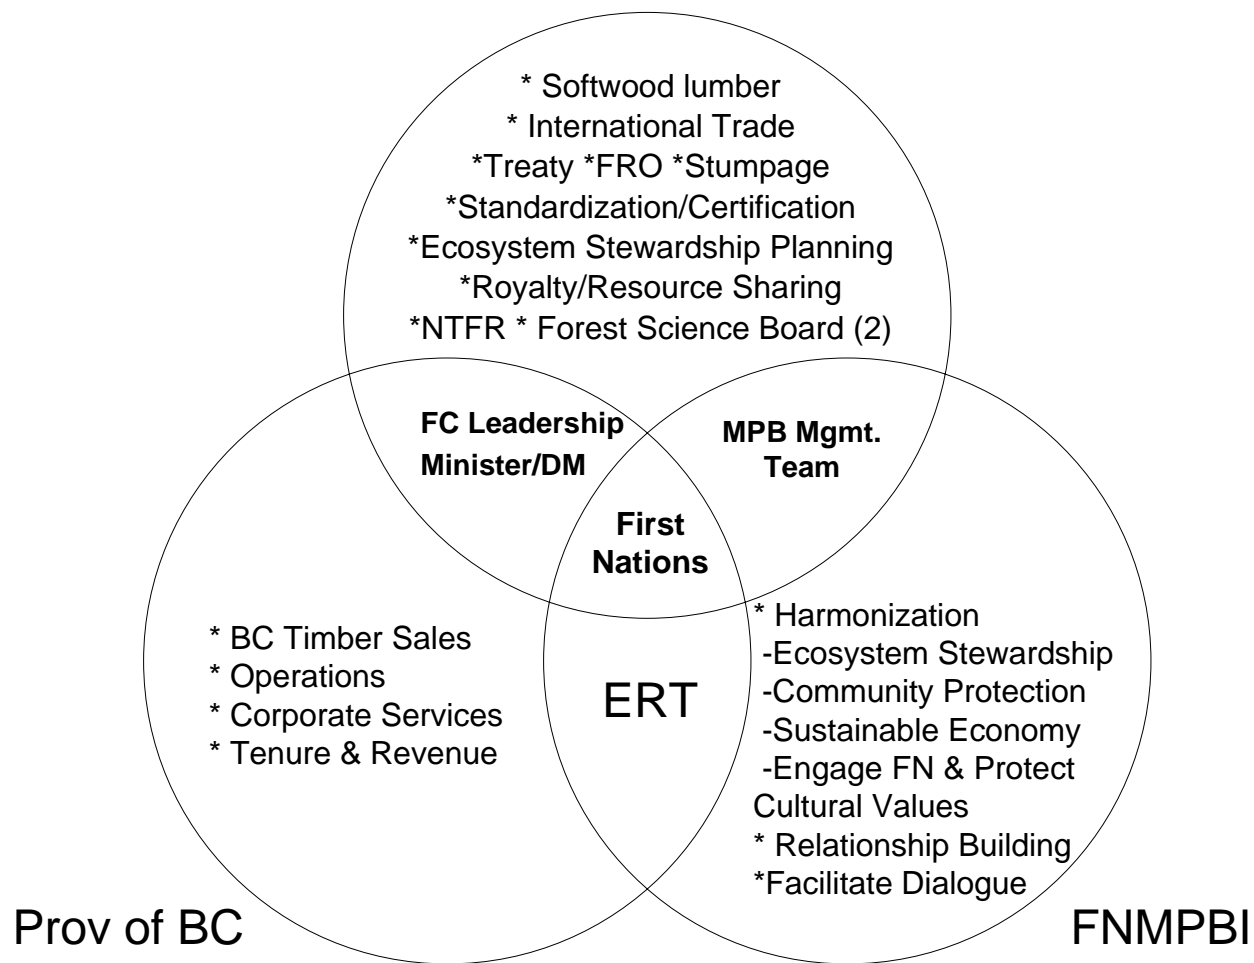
* Softwood lumber
* International Trade
*Treaty *FRO *Stumpage
*Standardization/Certification
*Ecosystem Stewardship Planning
*Royalty/Resource Sharing
*NTFR * Forest Science Board (2)

FC Leadership
Minister/DM

MPB Mgmt.
Team

First
Nations

* BC Timber Sales
* Operations
* Corporate Services
* Tenure & Revenue

ERT

* Harmonization
-Ecosystem Stewardship
-Community Protection
-Sustainable Economy
-Engage FN & Protect Cultural Values
* Relationship Building
*Facilitate Dialogue

Prov of BC

FNMPBI